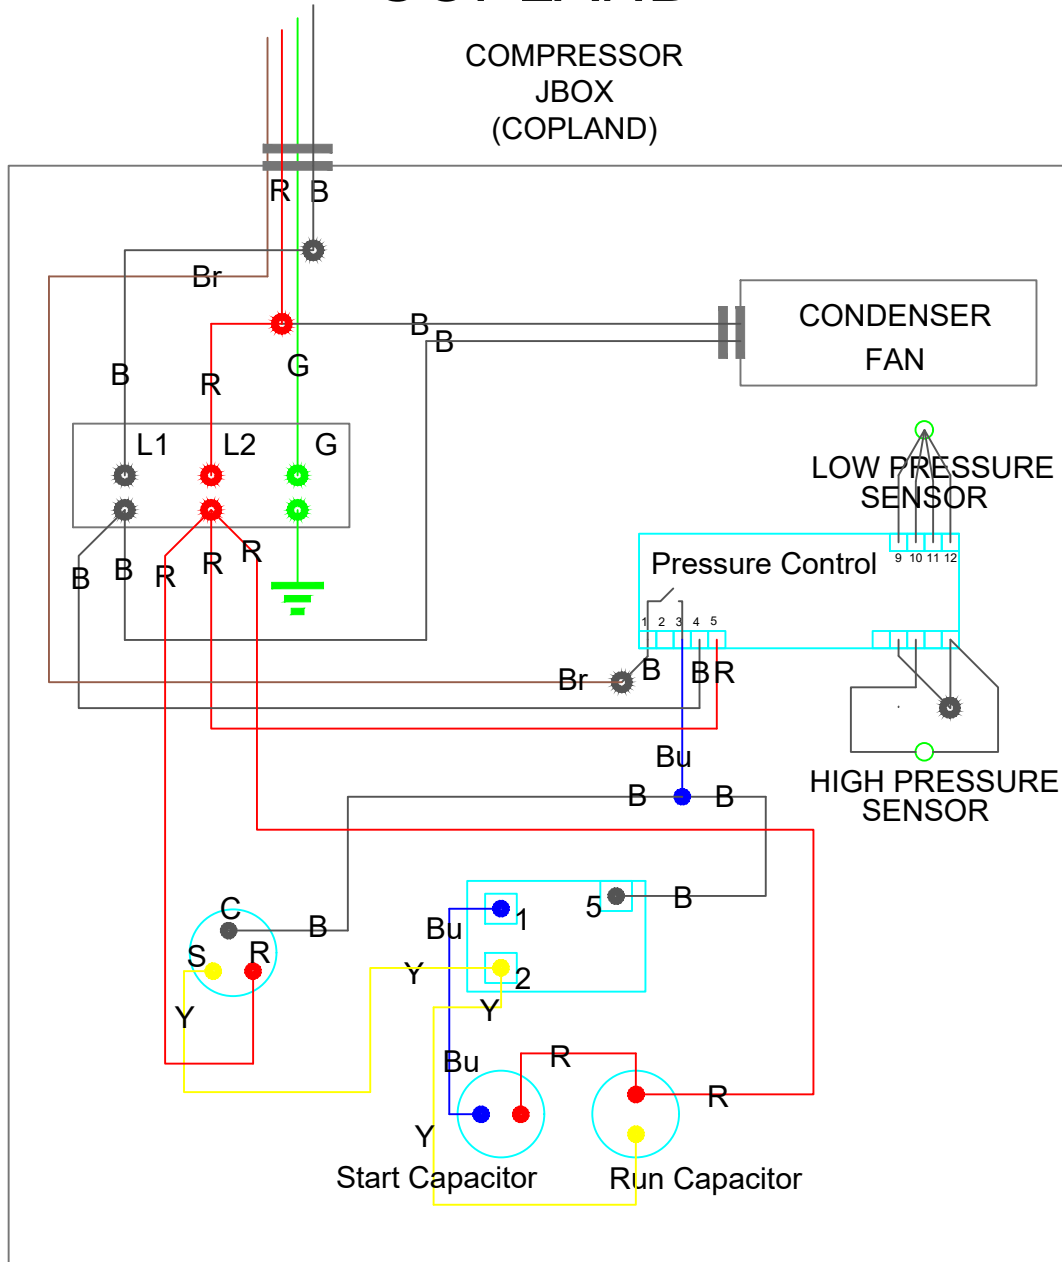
COMPRESSOR
JBOX
(COPLAND)

R B

Br

CONDENSER
FAN

B
B

B
R
G

L1 L2 G

LOW PRESSURE
SENSOR

9 10 11 12

Pressure Control

1 2 3 4 5

B B R R R

Br B B R

Bu

HIGH PRESSURE
SENSOR

B B

C
B
S R
Y

Bu 1
5 B
Y 2
Y
R
Bu
R
Y

Start Capacitor Run Capacitor